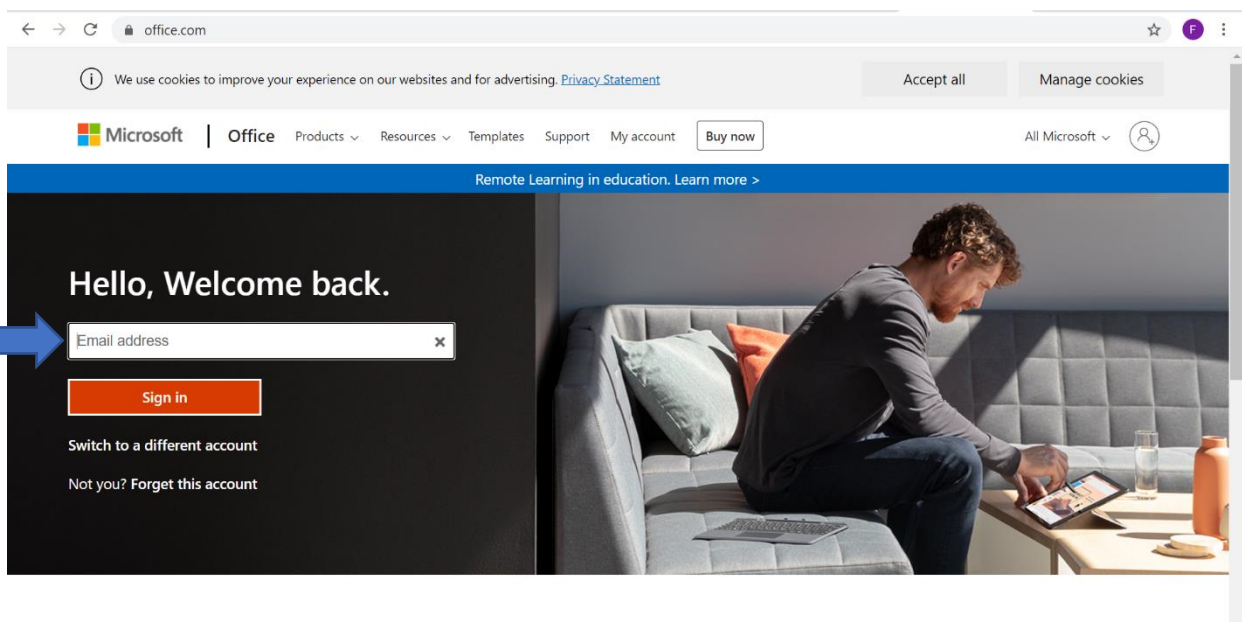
office.com

F

We use cookies to improve your experience on our websites and for advertising. Privacy Statement

Accept all

Manage cookies

Microsoft | Office Products Resources Templates Support My account Buy now

All Microsoft

Remote Learning in education. Learn more >

Hello, Welcome back.

Email address

Sign in

Switch to a different account

Not you? Forget this account